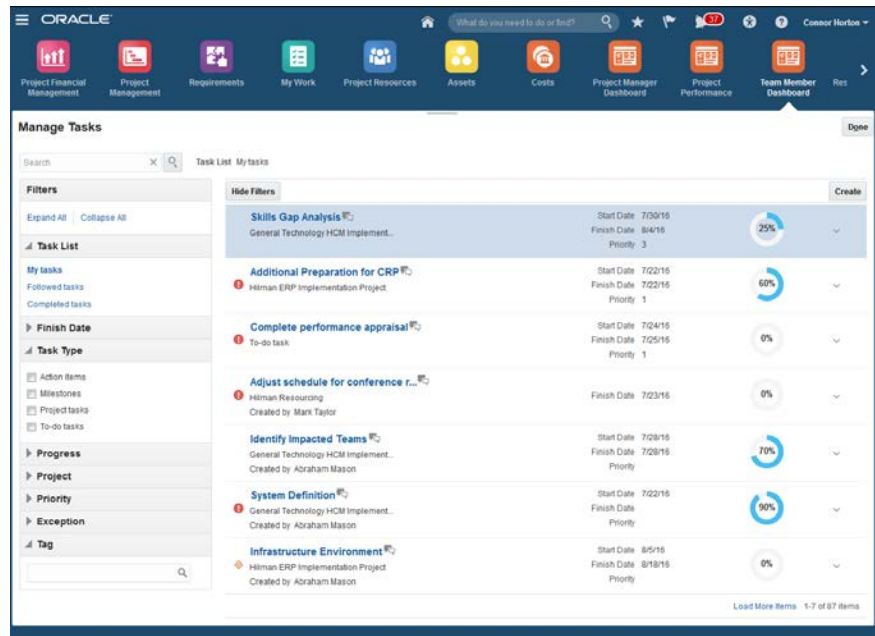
ORACLE

What do you need to do or find?

37

Connor Horton

Project Financial Management
Project Management
Requirements
My Work
Project Resources
Assets
Costs
Project Manager Dashboard
Project Performance
Team Member Dashboard
Res

Manage Tasks

Done

Search

Task List My tasks

Filters

Hide Filters

Create

Expand All Collapse All

Task List

My tasks
Followed tasks
Completed tasks

Finish Date

Task Type

Action items
Milestones
Project tasks
To-do tasks

Progress
Project
Priority
Exception
Tag

Skills Gap Analysis
General Technology HCM Implement...
Start Date 7/30/16
Finish Date 8/4/16
Priority 3
25%

Additional Preparation for CRP
Hilman ERP Implementation Project
Start Date 7/22/16
Finish Date 7/22/16
Priority 1
60%

Complete performance appraisal
To-do task
Start Date 7/24/16
Finish Date 7/25/16
Priority 1
0%

Adjust schedule for conference r...
Hilman Resourcing
Created by Mark Taylor
Finish Date 7/23/16
0%

Identify Impacted Teams
General Technology HCM Implement...
Created by Abraham Mason
Start Date 7/28/16
Finish Date 7/28/16
Priority
70%

System Definition
General Technology HCM Implement...
Created by Abraham Mason
Start Date 7/22/16
Finish Date
Priority
90%

Infrastructure Environment
Hilman ERP Implementation Project
Created by Abraham Mason
Start Date 8/5/16
Finish Date 8/18/16
Priority
0%

Load More Items 1-7 of 87 items